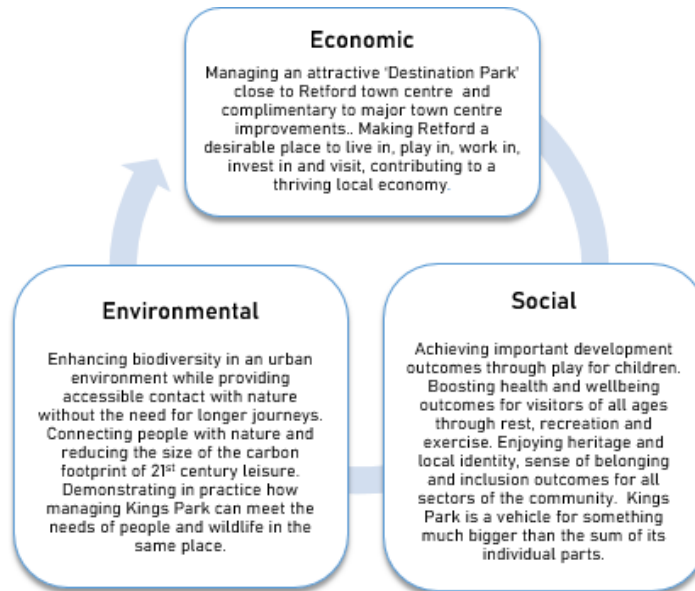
Economic

Managing an attractive 'Destination Park' close to Retford town centre and complimentary to major town centre improvements.. Making Retford a desirable place to live in, play in, work in, invest in and visit, contributing to a thriving local economy.

Environmental

Enhancing biodiversity in an urban environment while providing accessible contact with nature without the need for longer journeys. Connecting people with nature and reducing the size of the carbon footprint of 21$^{st}$ century leisure. Demonstrating in practice how managing Kings Park can meet the needs of people and wildlife in the same place.

Social

Achieving important development outcomes through play for children. Boosting health and wellbeing outcomes for visitors of all ages through rest, recreation and exercise. Enjoying heritage and local identity, sense of belonging and inclusion outcomes for all sectors of the community. Kings Park is a vehicle for something much bigger than the sum of its individual parts.